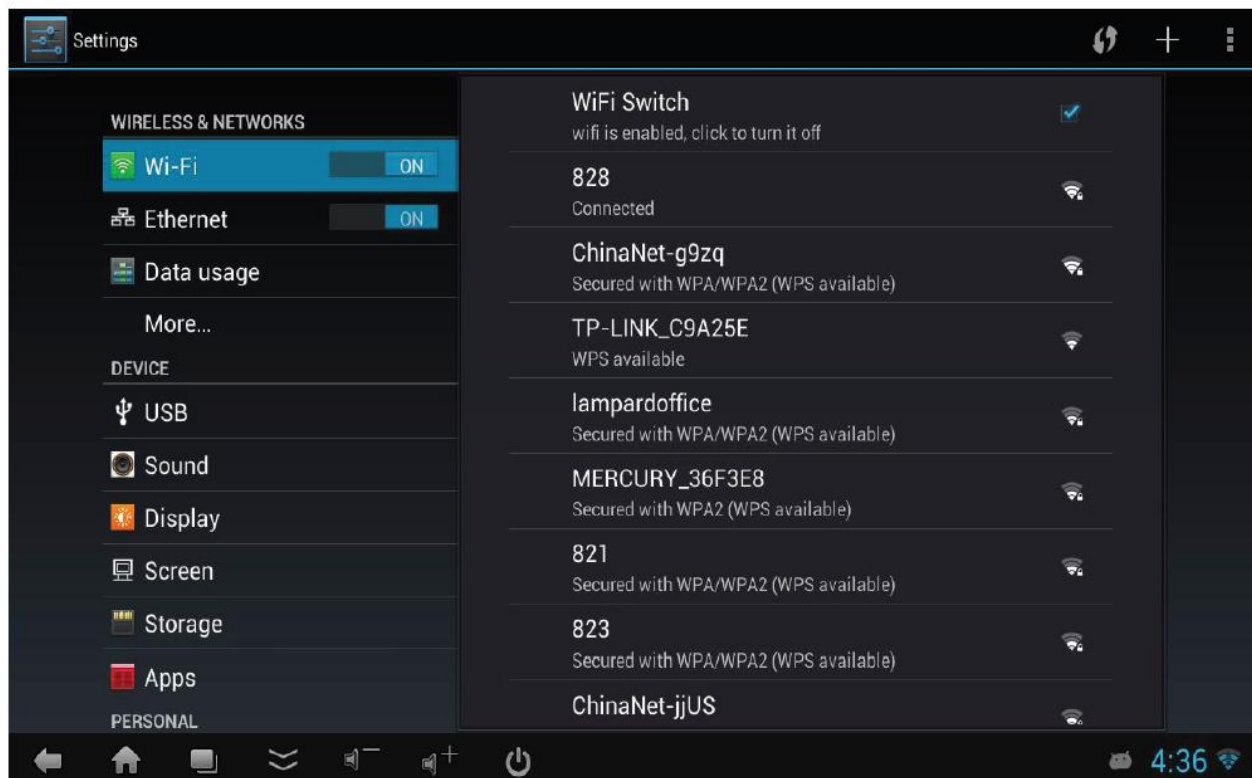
Settings

WIRELESS & NETWORKS

Wi-Fi ON

Ethernet ON

Data usage

More...

DEVICE

USB

Sound

Display

Screen

Storage

Apps

PERSONAL

WiFi Switch
wifi is enabled, click to turn it off

828
Connected

ChinaNet-g9zq
Secured with WPA/WPA2 (WPS available)

TP-LINK_C9A25E
WPS available

lampardoffice
Secured with WPA/WPA2 (WPS available)

MERCURY_36F3E8
Secured with WPA2 (WPS available)

821
Secured with WPA/WPA2 (WPS available)

823
Secured with WPA/WPA2 (WPS available)

ChinaNet-jjUS

4:36